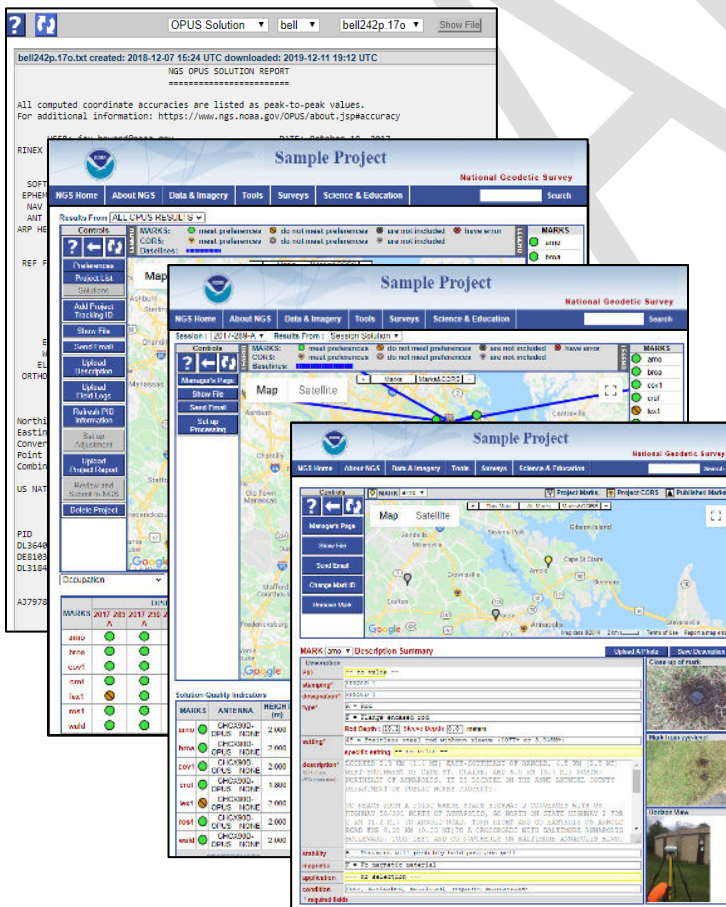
? OPUS Solution bell bell242p.17o Show File

bell242p.17o.txt created: 2018-12-07 15:24 UTC downloaded: 2019-12-11 19:12 UTC

NGS OPUS SOLUTION REPORT
========================

All computed coordinate accuracies are listed as peak-to-peak values.
For additional information: https://www.ngs.noaa.gov/OPUS/about.jsp#accuracy

RINEX
SOFT
EPHEM
NAV
ANT
ARP HE
REF F
EL
ORTHO
Northi
Eastin
Conver
Point
Combin
US NAT
PID
DL3640
DE8103
DL3184
AJ7978

Sample Project
National Geodetic Survey
NGS Home | About NGS | Data & Imagery | Tools | Surveys | Science & Education | Search
Results From ALL OPUS RESULTS
Controls
MARKS: meet preference do not meet preference are not included have error
CORS: meet preference do not meet preference are not included
Baselines:
Preferences
Project List
Solutions
Add Project Tracking ID
Show File
Send Email
Upload Description
Upload Field Logs
Refresh PID Information
Set up Adjustment
Upload Project Report
Review and Submit to NGS
Delete Project
Occupation
MARKS
amo
broa
cov1
cmf
lwx1
rost
wuhl
MARKS
amo
broa

Sample Project
National Geodetic Survey
NGS Home | About NGS | Data & Imagery | Tools | Surveys | Science & Education | Search
Session: 2017-289-A | Results From: Session Solution
Controls
MARKS: meet preference do not meet preference are not included have error
CORS: meet preference do not meet preference are not included
Baselines:
Manager's Page
Show File
Send Email
Set up Processing
Map Satellite
amo
broa
cov1
cruf
lwx1
Solution Quality Indicators
MARKS | ANTENNA | HEIGHT (m)
amo | CHCX900-OPUS NONE | 2.000
broa | CHCX900-OPUS NONE | 2.000
cov1 | CHCX900-OPUS NONE | 2.000
cruf | CHCX900-OPUS NONE | 1.800
lwx1 | CHCX900-OPUS NONE | 2.000
rost | CHCX900-OPUS NONE | 2.000
wuhl | CHCX900-OPUS NONE | 2.000

Sample Project
National Geodetic Survey
NGS Home | About NGS | Data & Imagery | Tools | Surveys | Science & Education | Search
Controls | MARK amo | Project Marks | Project CORS | Published Marks
Manager's Page
Show File
Send Email
Change Mark ID
Remove Mark
Map Satellite
Google
MARK amo Description Summary
Upload A Photo | Save Description
PID
stamping
designation
type
setting
specific setting
description
stability
magnetic
application
condition
* required fields
Close-up of mark
Horizon View